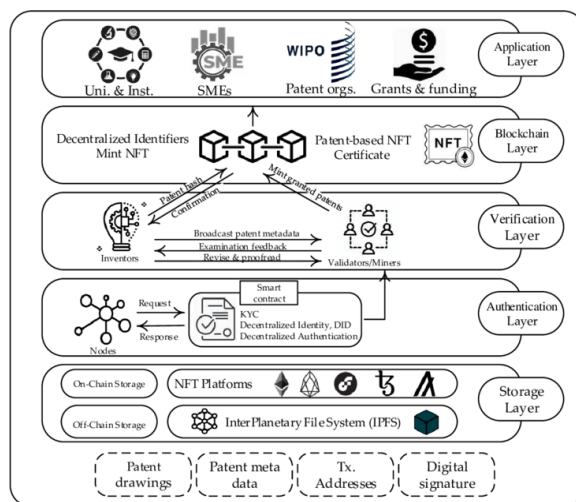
SME

Uni. & Inst.

SMEs

WIPO

Patent orgs.

Grants & funding

Application Layer

Decentralized Identifiers Mint NFT

Patent-based NFT Certificate

NFT

Blockchain Layer

Patent hash

Confirmation

Mint granted patents

Broadcast patent metadata

Examination feedback

Revise & proofread

Inventors

Validators/Miners

Verification Layer

Smart contract

Request

Response

Nodes

KYC
Decentralized Identity, DID
Decentralized Authentication

Authentication Layer

On-Chain Storage

NFT Platforms

Off-Chain Storage

InterPlanetary File System (IPFS)

Storage Layer

Patent drawings

Patent meta data

Tx. Addresses

Digital signature